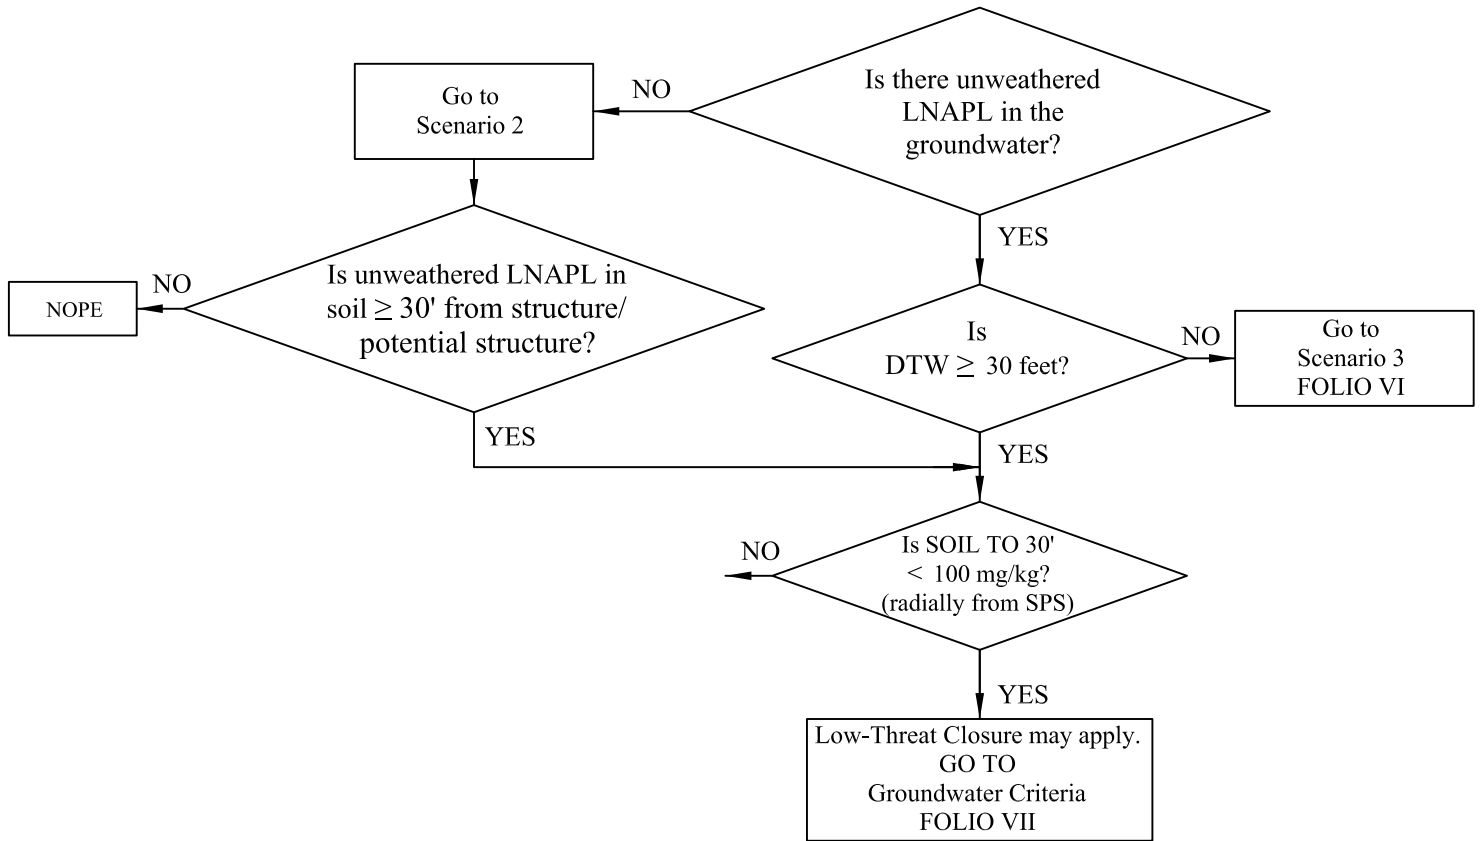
Is there unweathered LNAPL in the groundwater?

NO

Go to Scenario 2

YES

Is unweathered LNAPL in soil $\geq$ 30' from structure/ potential structure?

NO

NOPE

YES

Is DTW $\geq$ 30 feet?

NO

Go to Scenario 3 FOLIO VI

YES

Is SOIL TO 30' $<$ 100 mg/kg? (radially from SPS)

NO

YES

Low-Threat Closure may apply. GO TO Groundwater Criteria FOLIO VII